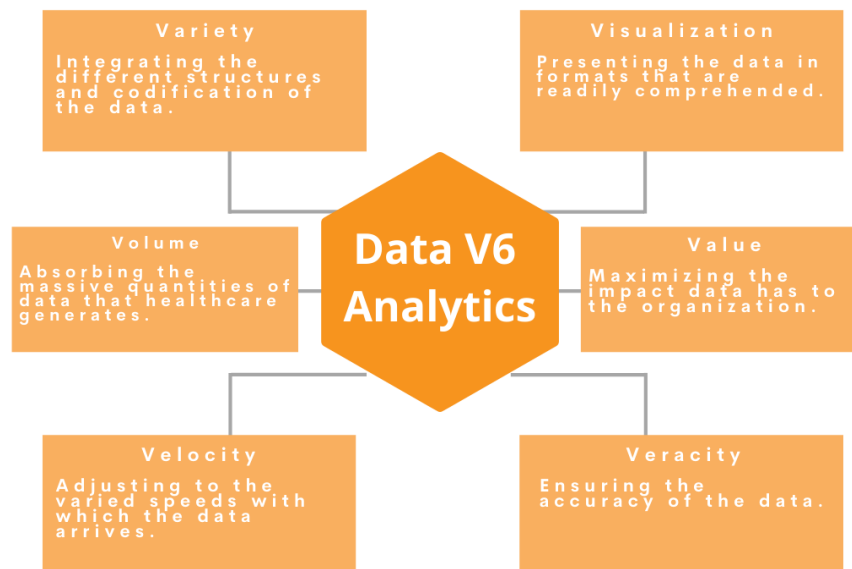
Variety

Integrating the different structures and codification of the data.

Visualization

Presenting the data in formats that are readily comprehended.

Data V6 Analytics

Volume

Absorbing the massive quantities of data that healthcare generates.

Value

Maximizing the impact data has to the organization.

Velocity

Adjusting to the varied speeds with which the data arrives.

Veracity

Ensuring the accuracy of the data.